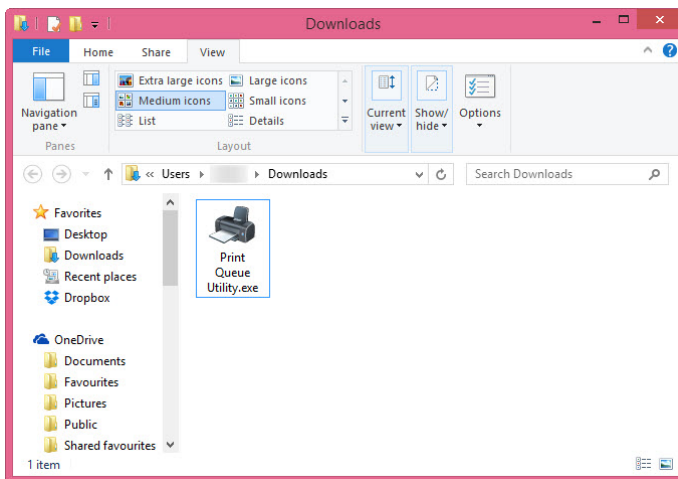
Downloads

File
Home
Share
View

Navigation pane
Extra large icons
Large icons
Medium icons
Small icons
List
Details
Current view
Show/ hide
Options
Panes
Layout

« Users
Downloads
Search Downloads

Favorites
Desktop
Downloads
Recent places
Dropbox

OneDrive
Documents
Favourites
Pictures
Public
Shared favourites

Print Queue Utility.exe

1 item